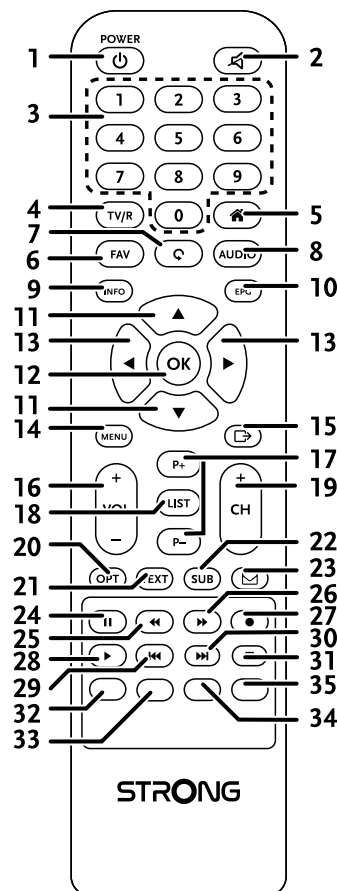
POWER

1
2
3

1
2
3
4
5
6
7
8
9
0

4
TV/R
5
7
6
FAV
AUDIO
8
9
INFO
EPG
10
11
13
OK
13
12
11
14
MENU
15
17
P+
16
+
VOL
−
LIST
18
+
CH
19
P−
20
OPT
EXT
SUB
22
21
23
24
25
26
27
28
30
29
31
32
35
33
34

STRONG